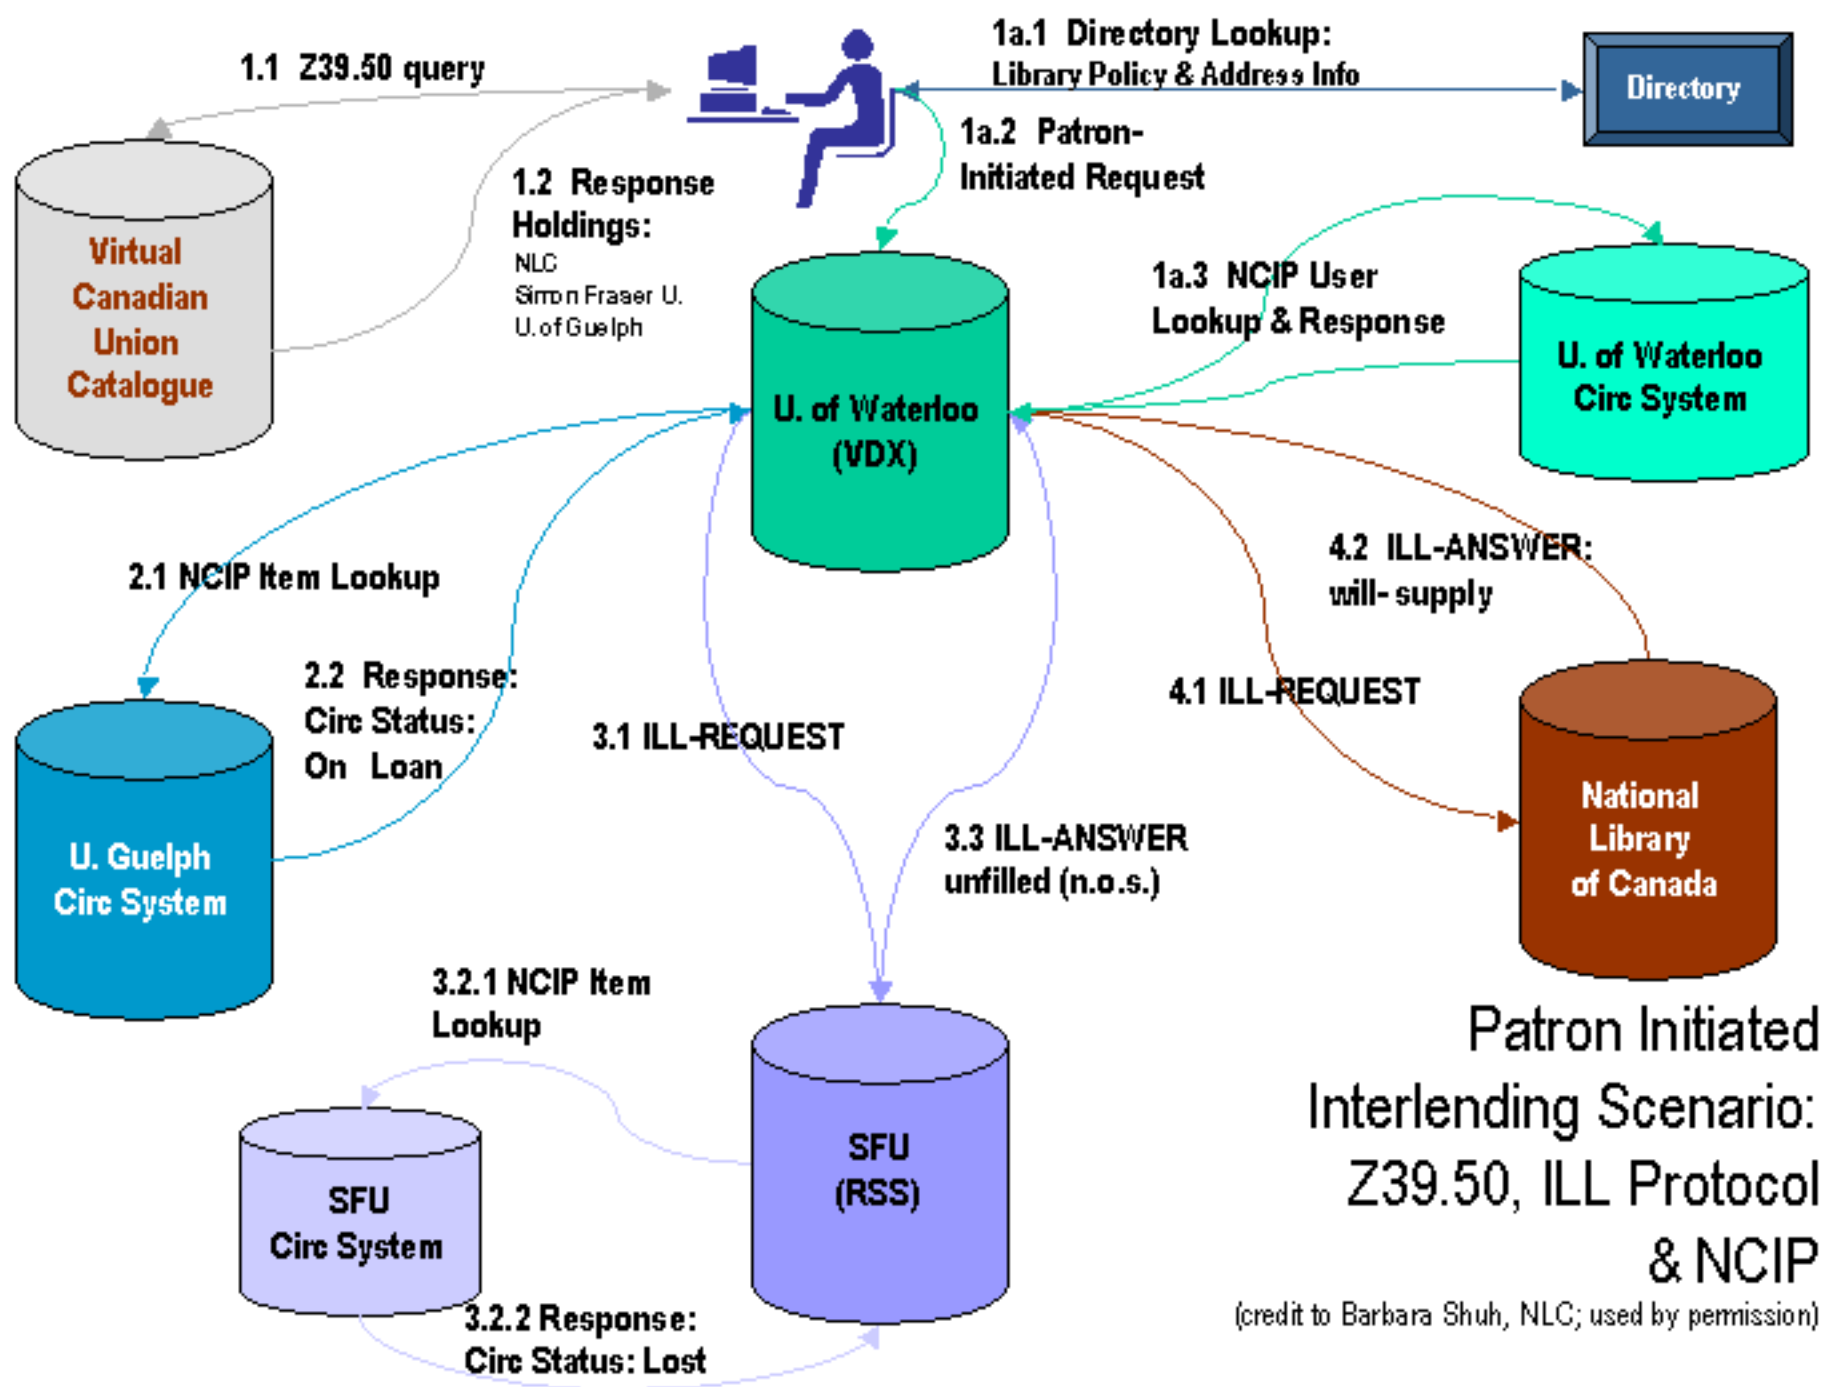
1.1 Z39.50 query

1a.1 Directory Lookup:
Library Policy & Address Info

Directory

1a.2 Patron-Initiated Request

1.2 Response Holdings:
NLC
Simon Fraser U.
U. of Guelph

Virtual Canadian Union Catalogue

U. of Waterloo (VDX)

1a.3 NCIP User Lookup & Response

U. of Waterloo Circ System

2.1 NCIP Item Lookup

4.2 ILL-ANSWER: will-supply

2.2 Response: Circ Status: On Loan

3.1 ILL-REQUEST

4.1 ILL-REQUEST

U. Guelph Circ System

3.3 ILL-ANSWER unfilled (n.o.s.)

National Library of Canada

3.2.1 NCIP Item Lookup

SFU (RSS)

SFU Circ System

3.2.2 Response: Circ Status: Lost

Patron Initiated Interlending Scenario: Z39.50, ILL Protocol & NCIP
(credit to Barbara Shuh, NLC; used by permission)